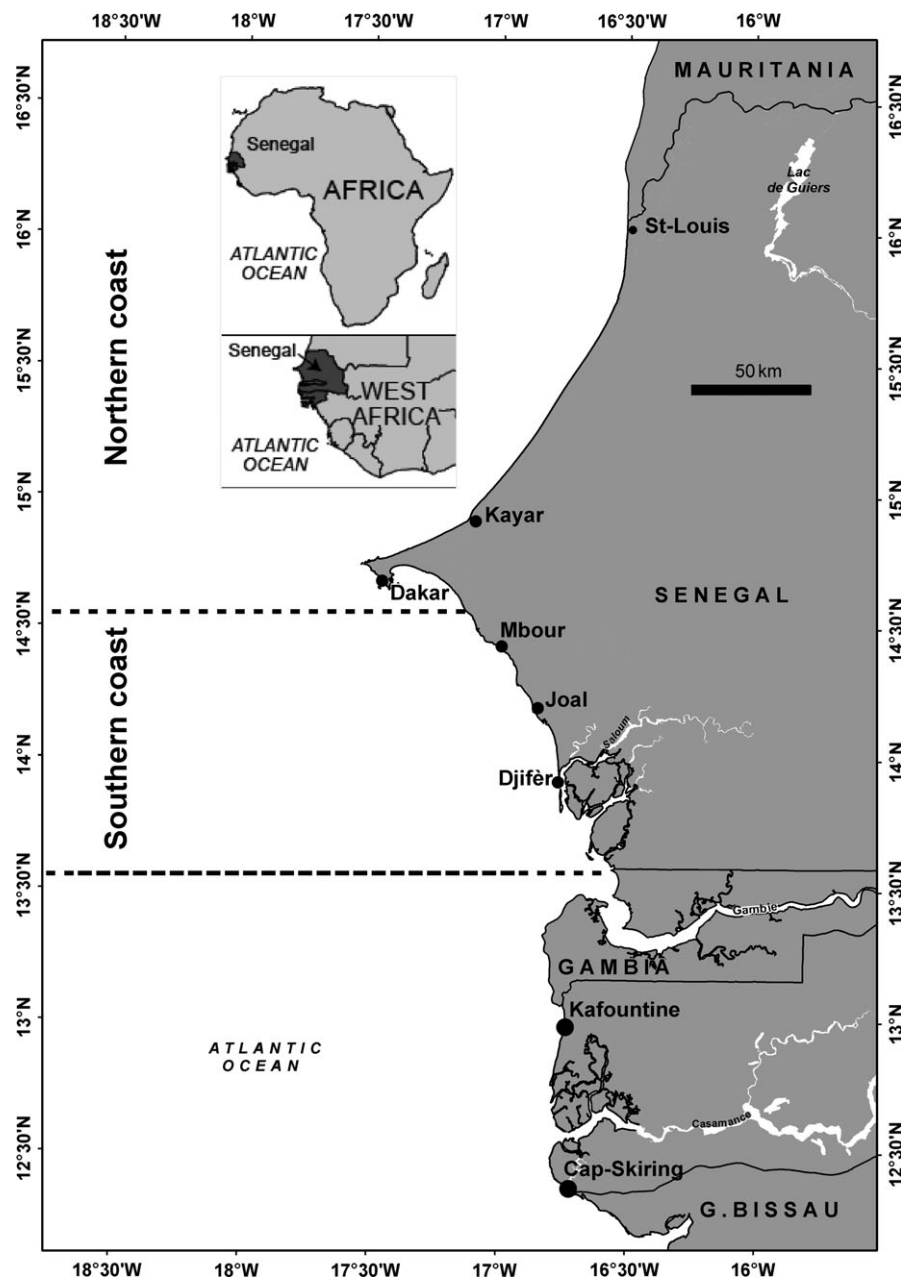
18°30'W 18°W 17°30'W 17°W 16°30'W 16°W

16°30'N 16°N 15°30'N 15°N 14°30'N 14°N 13°30'N 13°N 12°30'N

Senegal
AFRICA
ATLANTIC OCEAN

Senegal
WEST AFRICA
ATLANTIC OCEAN

Northern coast

Southern coast

MAURITANIA

Lac de Guiers

St-Louis

50 km

Kayar

Dakar

SENEGAL

Mbour

Joal

Saloum

Djifèr

Gambie

GAMBIA

Kafountine

ATLANTIC OCEAN

Casamance

Cap-Skiring

G.BISSAU

18°30'W 18°W 17°30'W 17°W 16°30'W 16°W

16°30'N 16°N 15°30'N 15°N 14°30'N 14°N 13°30'N 13°N 12°30'N